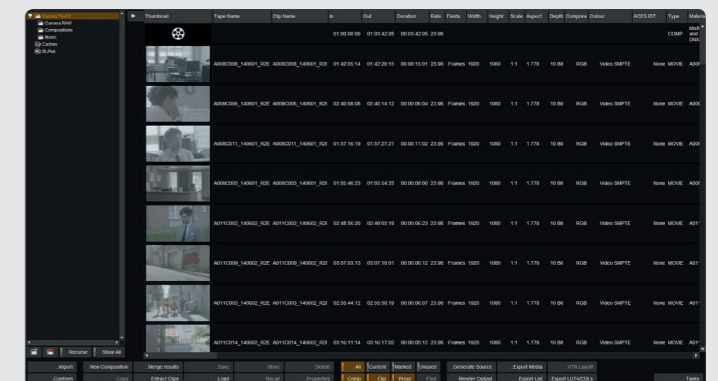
Camera Roll 1
Camera RAW
Compositions
Music
Caches
BLRes

| Thumbnail | Tape Name | Clip Name | In | Out | Duration | Rate | Fields | Width | Height | Scale | Aspect | Depth | Compone | Colour | ACES IDT | Type | Metada |
|---|---|---|---|---|---|---|---|---|---|---|---|---|---|---|---|---|---|
| | | | 01:00:00:00 | 01:00:42:05 | 00:00:42:05 | 23.98 | | | | | | | | | | COMP | Maki and DNG |
| | A008C008_140601_R2E | A008C008_140601_R2I | 01:42:55:14 | 01:42:20:15 | 00:00:15:01 | 23.98 | Frames | 1920 | 1080 | 1:1 | 1.778 | 10 Bit | RGB | Video SMPTE | None | MOVIE | A008 |
| | A008C006_140601_R2E | A008C006_140601_R2I | 02:40:08:08 | 02:40:14:12 | 00:00:06:04 | 23.98 | Frames | 1920 | 1080 | 1:1 | 1.778 | 10 Bit | RGB | Video SMPTE | None | MOVIE | A008 |
| | A008C011_140601_R2E | A008C011_140601_R2I | 01:57:16:19 | 01:57:27:21 | 00:00:11:02 | 23.98 | Frames | 1920 | 1080 | 1:1 | 1.778 | 10 Bit | RGB | Video SMPTE | None | MOVIE | A008 |
| | A008C003_140601_R2E | A008C003_140601_R2I | 01:05:46:23 | 01:05:54:23 | 00:00:08:00 | 23.98 | Frames | 1920 | 1080 | 1:1 | 1.778 | 10 Bit | RGB | Video SMPTE | None | MOVIE | A008 |
| | A011C002_140602_R2E | A011C002_140602_R2I | 02:48:56:20 | 02:49:03:19 | 00:00:06:23 | 23.98 | Frames | 1920 | 1080 | 1:1 | 1.778 | 10 Bit | RGB | Video SMPTE | None | MOVIE | A011 |
| | A011C009_140602_R2E | A011C009_140602_R2I | 03:07:03:13 | 03:07:10:01 | 00:00:06:12 | 23.98 | Frames | 1920 | 1080 | 1:1 | 1.778 | 10 Bit | RGB | Video SMPTE | None | MOVIE | A011 |
| | A011C003_140602_R2E | A011C003_140602_R2I | 02:55:44:12 | 02:55:50:19 | 00:00:06:07 | 23.98 | Frames | 1920 | 1080 | 1:1 | 1.778 | 10 Bit | RGB | Video SMPTE | None | MOVIE | A011 |
| | A011C014_140602_R2E | A011C014_140602_R2I | 03:16:11:14 | 03:16:17:02 | 00:00:05:12 | 23.98 | Frames | 1920 | 1080 | 1:1 | 1.778 | 10 Bit | RGB | Video SMPTE | None | MOVIE | A011 |

Rename Show All

Import New Composition Merge results Save Store Delete All Current Marked Unused Generate Source Export Media VTR Layoff
Conform Copy Extract Clips Load Recall Properties Comp Clip Proxy Find Render Output Export List Export LUTs/CDLs Tasks